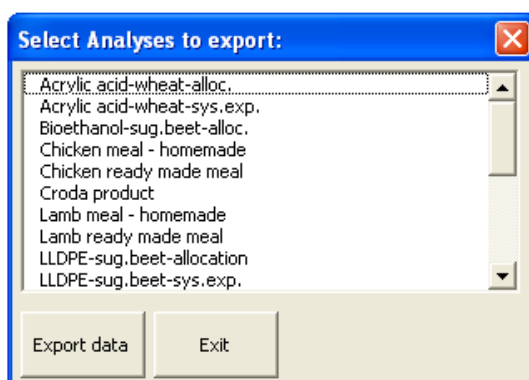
Select Analyses to export:

Acrylic acid-wheat-alloc.
Acrylic acid-wheat-sys.exp.
Bioethanol-sug.beet-alloc.
Chicken meal - homemade
Chicken ready made meal
Croda product
Lamb meal - homemade
Lamb ready made meal
LLDPE-sug.beet-allocation
LLDPE-sug.beet-sys.exp.

Export data
Exit